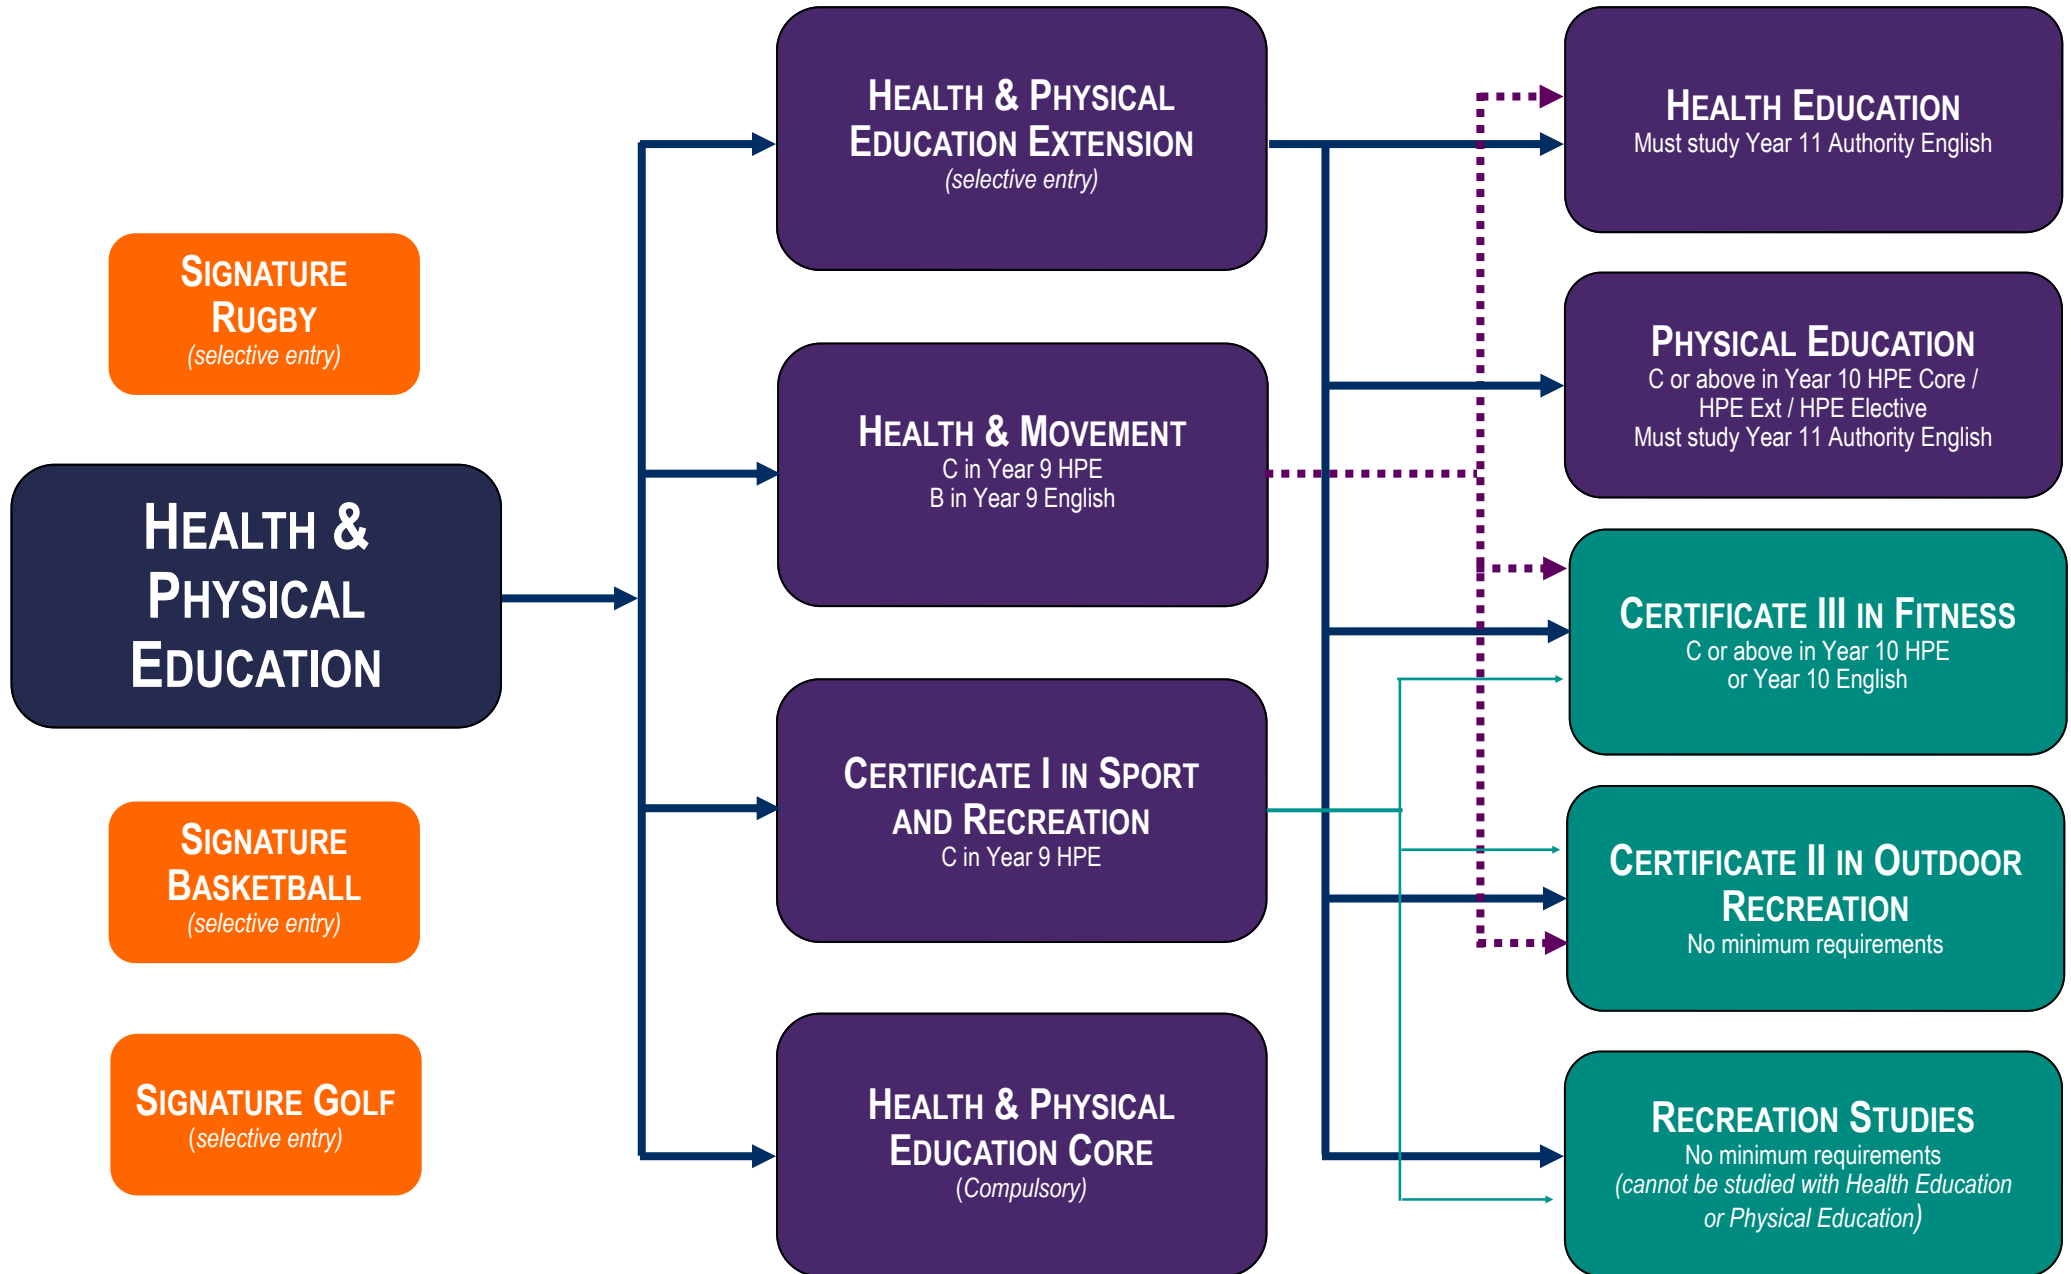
Signature Rugby
(selective entry)

Health & Physical Education

Signature Basketball
(selective entry)

Signature Golf
(selective entry)

Health & Physical Education Extension
(selective entry)

Health & Movement
C in Year 9 HPE
B in Year 9 English

Certificate I in Sport and Recreation
C in Year 9 HPE

Health & Physical Education Core
(Compulsory)

Health Education
Must study Year 11 Authority English

Physical Education
C or above in Year 10 HPE Core / HPE Ext / HPE Elective
Must study Year 11 Authority English

Certificate III in Fitness
C or above in Year 10 HPE or Year 10 English

Certificate II in Outdoor Recreation
No minimum requirements

Recreation Studies
No minimum requirements
(cannot be studied with Health Education or Physical Education)